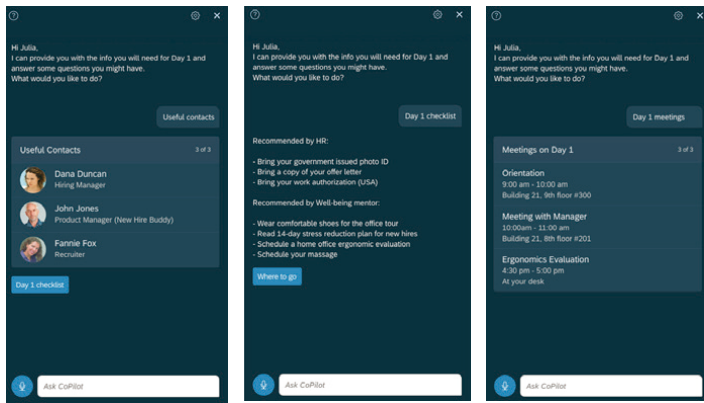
?

Hi Julia,
I can provide you with the info you will need for Day 1 and answer some questions you might have.
What would you like to do?

Useful contacts

Useful Contacts 3 of 3

Dana Duncan
Hiring Manager

John Jones
Product Manager (New Hire Buddy)

Fannie Fox
Recruiter

Day 1 checklist

Ask CoPilot

?

Hi Julia,
I can provide you with the info you will need for Day 1 and answer some questions you might have.
What would you like to do?

Day 1 checklist

Recommended by HR:

- Bring your government issued photo ID
- Bring a copy of your offer letter
- Bring your work authorization (USA)

Recommended by Well-being mentor:

- Wear comfortable shoes for the office tour
- Read 14-day stress reduction plan for new hires
- Schedule a home office ergonomic evaluation
- Schedule your massage

Where to go

Ask CoPilot

?

Hi Julia,
I can provide you with the info you will need for Day 1 and answer some questions you might have.
What would you like to do?

Day 1 meetings

Meetings on Day 1 3 of 3

Orientation
9:00 am - 10:00 am
Building 21, 9th floor #300

Meeting with Manager
10:00am - 11:00 am
Building 21, 8th floor #201

Ergonomics Evaluation
4:30 pm - 5:00 pm
At your desk

Ask CoPilot